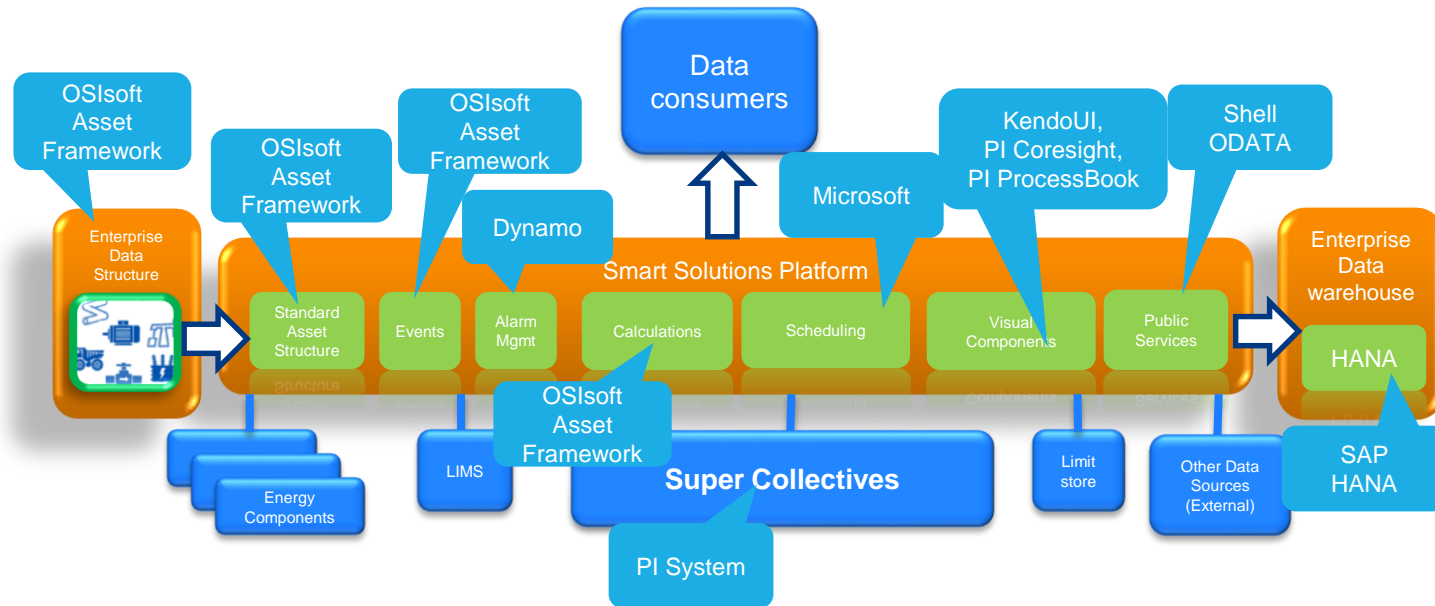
Data consumers

OSIsoft Asset Framework

OSIsoft Asset Framework

OSIsoft Asset Framework

Dynamo

Microsoft

KendoUI, PI Coresight, PI ProcessBook

Shell ODATA

Enterprise Data Structure

Smart Solutions Platform

Enterprise Data warehouse

Standard Asset Structure

Events

Alarm Mgmt

Calculations

Scheduling

Visual Components

Public Services

HANA

OSIsoft Asset Framework

Energy Components

LIMS

Super Collectives

Limit store

Other Data Sources (External)

SAP HANA

PI System